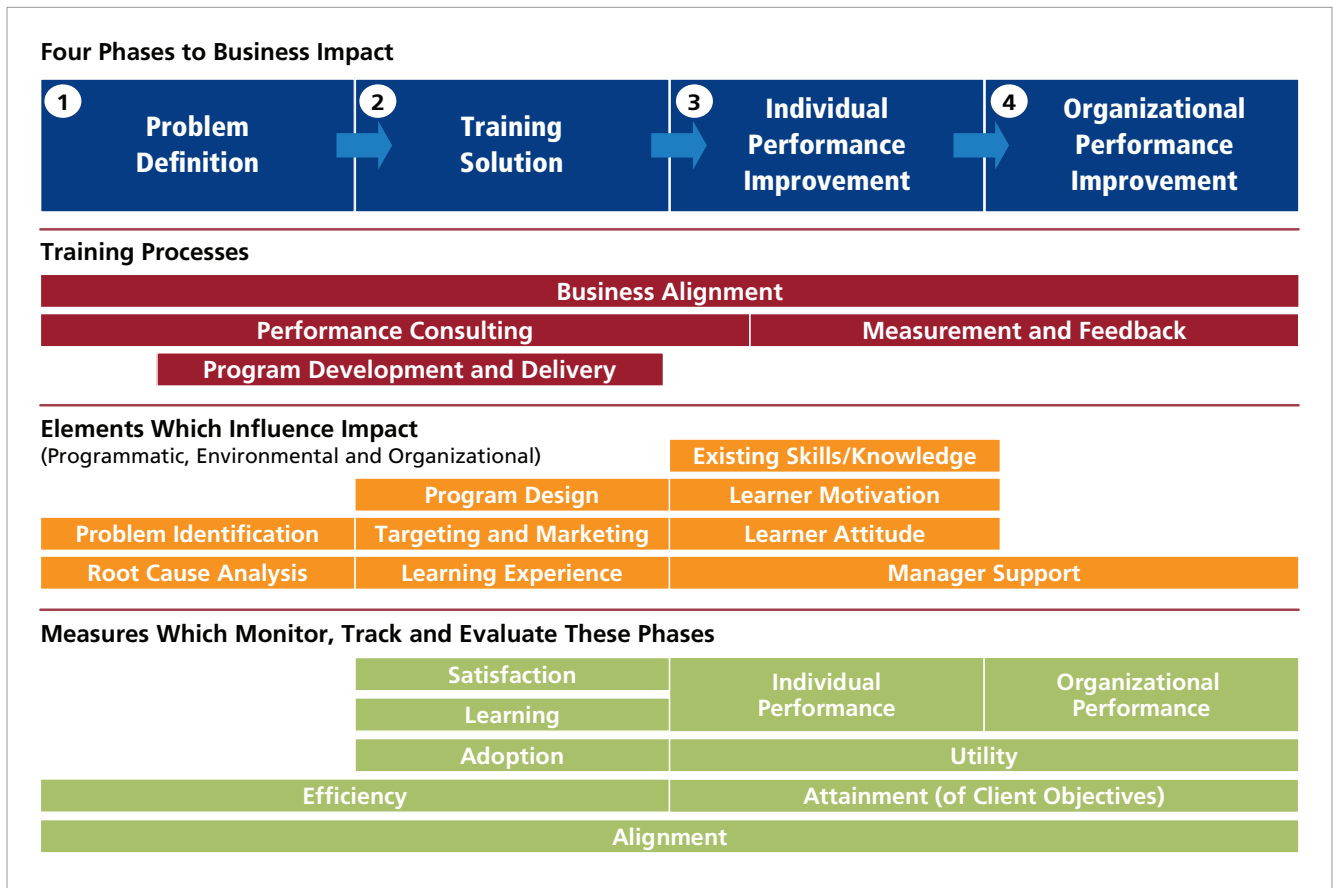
Four Phases to Business Impact

1 Problem Definition

2 Training Solution

3 Individual Performance Improvement

4 Organizational Performance Improvement

Training Processes

Business Alignment

Performance Consulting

Measurement and Feedback

Program Development and Delivery

Elements Which Influence Impact
(Programmatic, Environmental and Organizational)

Existing Skills/Knowledge

Program Design

Learner Motivation

Problem Identification

Targeting and Marketing

Learner Attitude

Root Cause Analysis

Learning Experience

Manager Support

Measures Which Monitor, Track and Evaluate These Phases

Satisfaction

Learning

Individual Performance

Organizational Performance

Adoption

Utility

Efficiency

Attainment (of Client Objectives)

Alignment